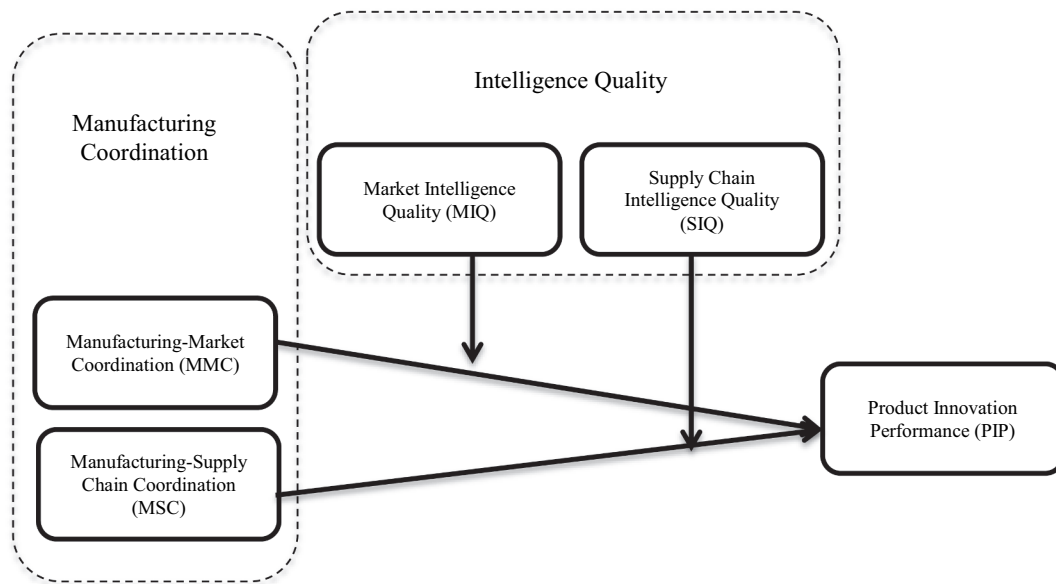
Intelligence Quality

Manufacturing Coordination

Market Intelligence Quality (MIQ)

Supply Chain Intelligence Quality (SIQ)

Manufacturing-Market Coordination (MMC)

Manufacturing-Supply Chain Coordination (MSC)

Product Innovation Performance (PIP)